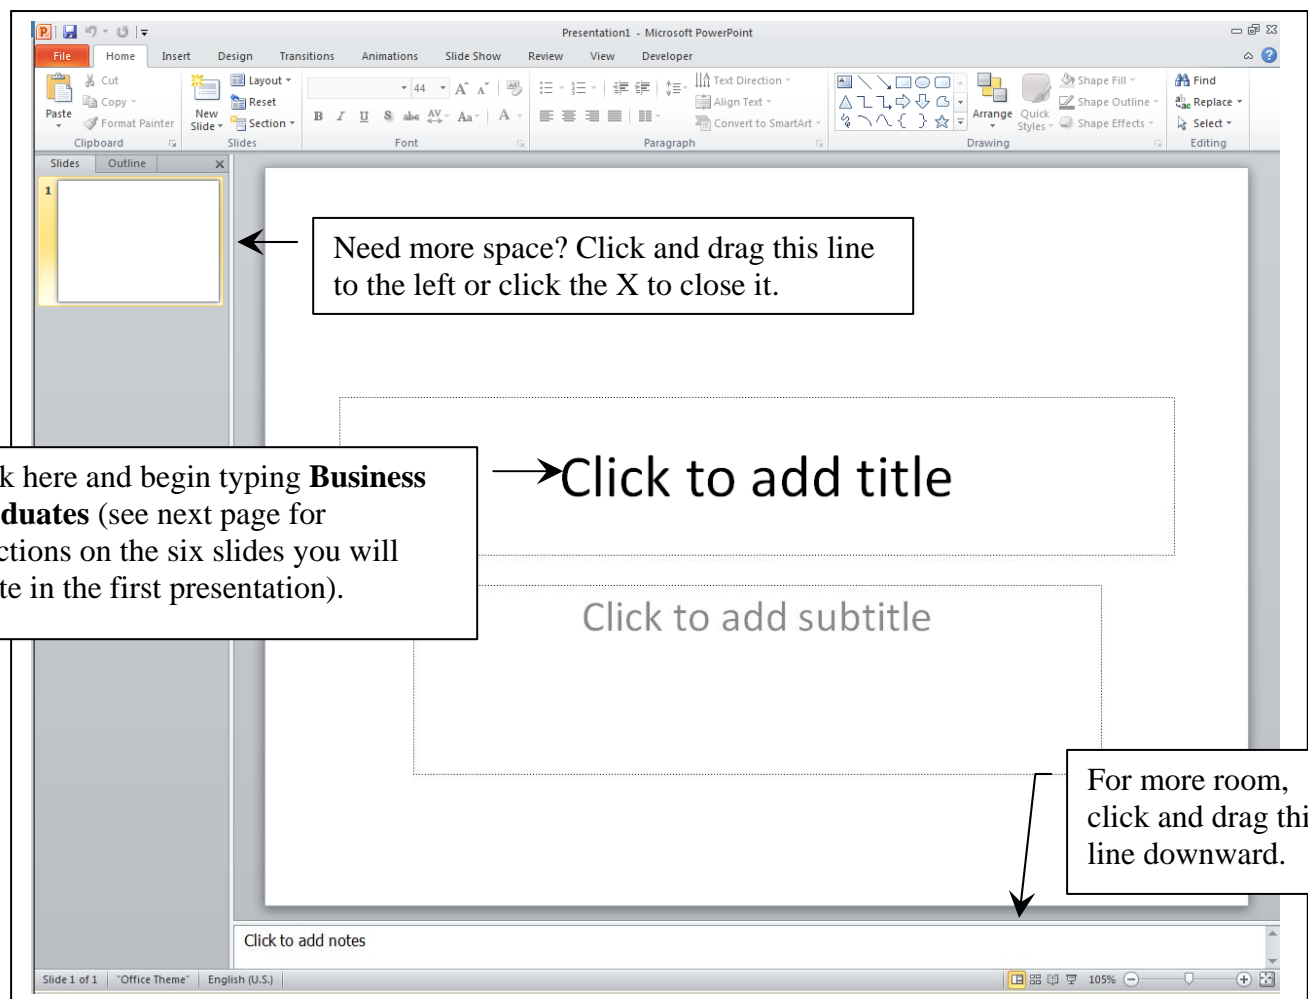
Presentation1 - Microsoft PowerPoint

File Home Insert Design Transitions Animations Slide Show Review View Developer

Cut
Copy
Format Painter
Paste
Clipboard

New Slide
Layout
Reset
Section
Slides

44
B I U S abc AV Aa A
Font

Text Direction
Align Text
Convert to SmartArt
Paragraph

Arrange Quick Styles
Shape Fill
Shape Outline
Shape Effects
Drawing

Find
Replace
Select
Editing

Slides Outline

1

Need more space? Click and drag this line to the left or click the X to close it.

k here and begin typing **Business duates** (see next page for ctions on the six slides you will te in the first presentation).

Click to add title

Click to add subtitle

For more room, click and drag thi line downward.

Click to add notes

Slide 1 of 1 "Office Theme" English (U.S.) 105%